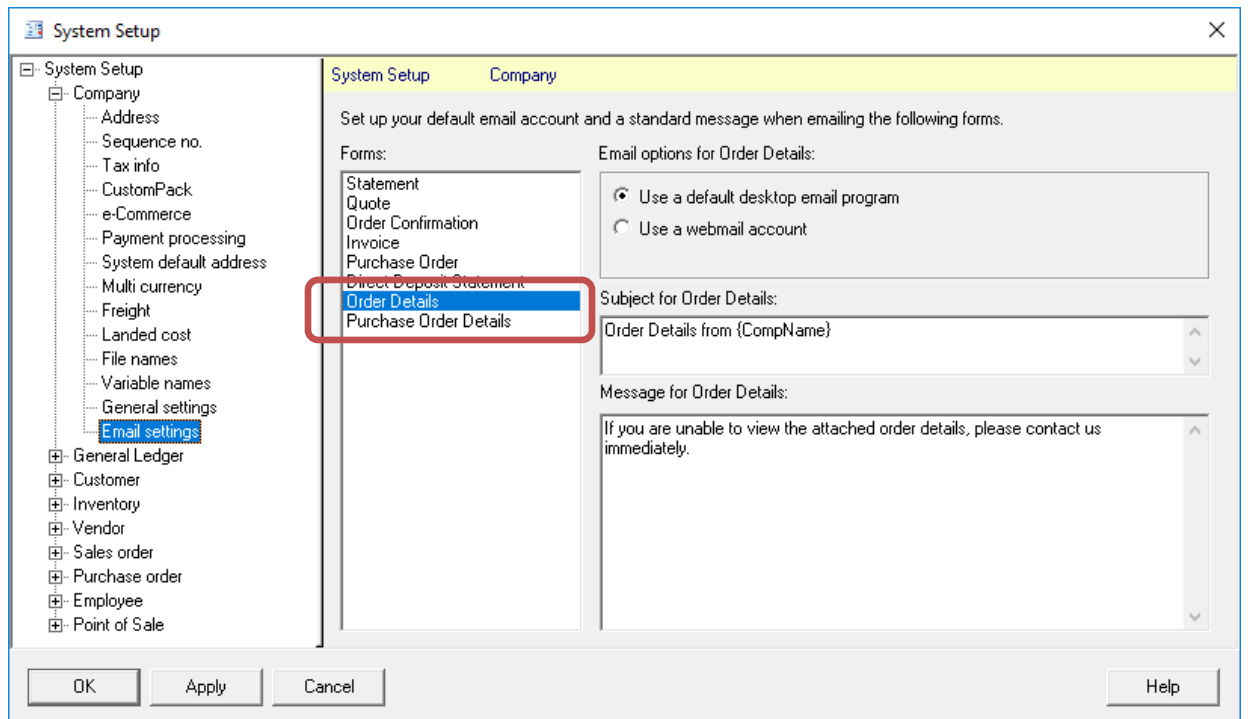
System Setup

System Setup
Company
Address
Sequence no.
Tax info
CustomPack
e-Commerce
Payment processing
System default address
Multi currency
Freight
Landed cost
File names
Variable names
General settings
Email settings
General Ledger
Customer
Inventory
Vendor
Sales order
Purchase order
Employee
Point of Sale

System Setup Company

Set up your default email account and a standard message when emailing the following forms.

Forms:
Statement
Quote
Order Confirmation
Invoice
Purchase Order
Direct Deposit Statement
Order Details
Purchase Order Details

Email options for Order Details:
Use a default desktop email program
Use a webmail account

Subject for Order Details:
Order Details from {CompName}

Message for Order Details:
If you are unable to view the attached order details, please contact us immediately.

OK Apply Cancel Help